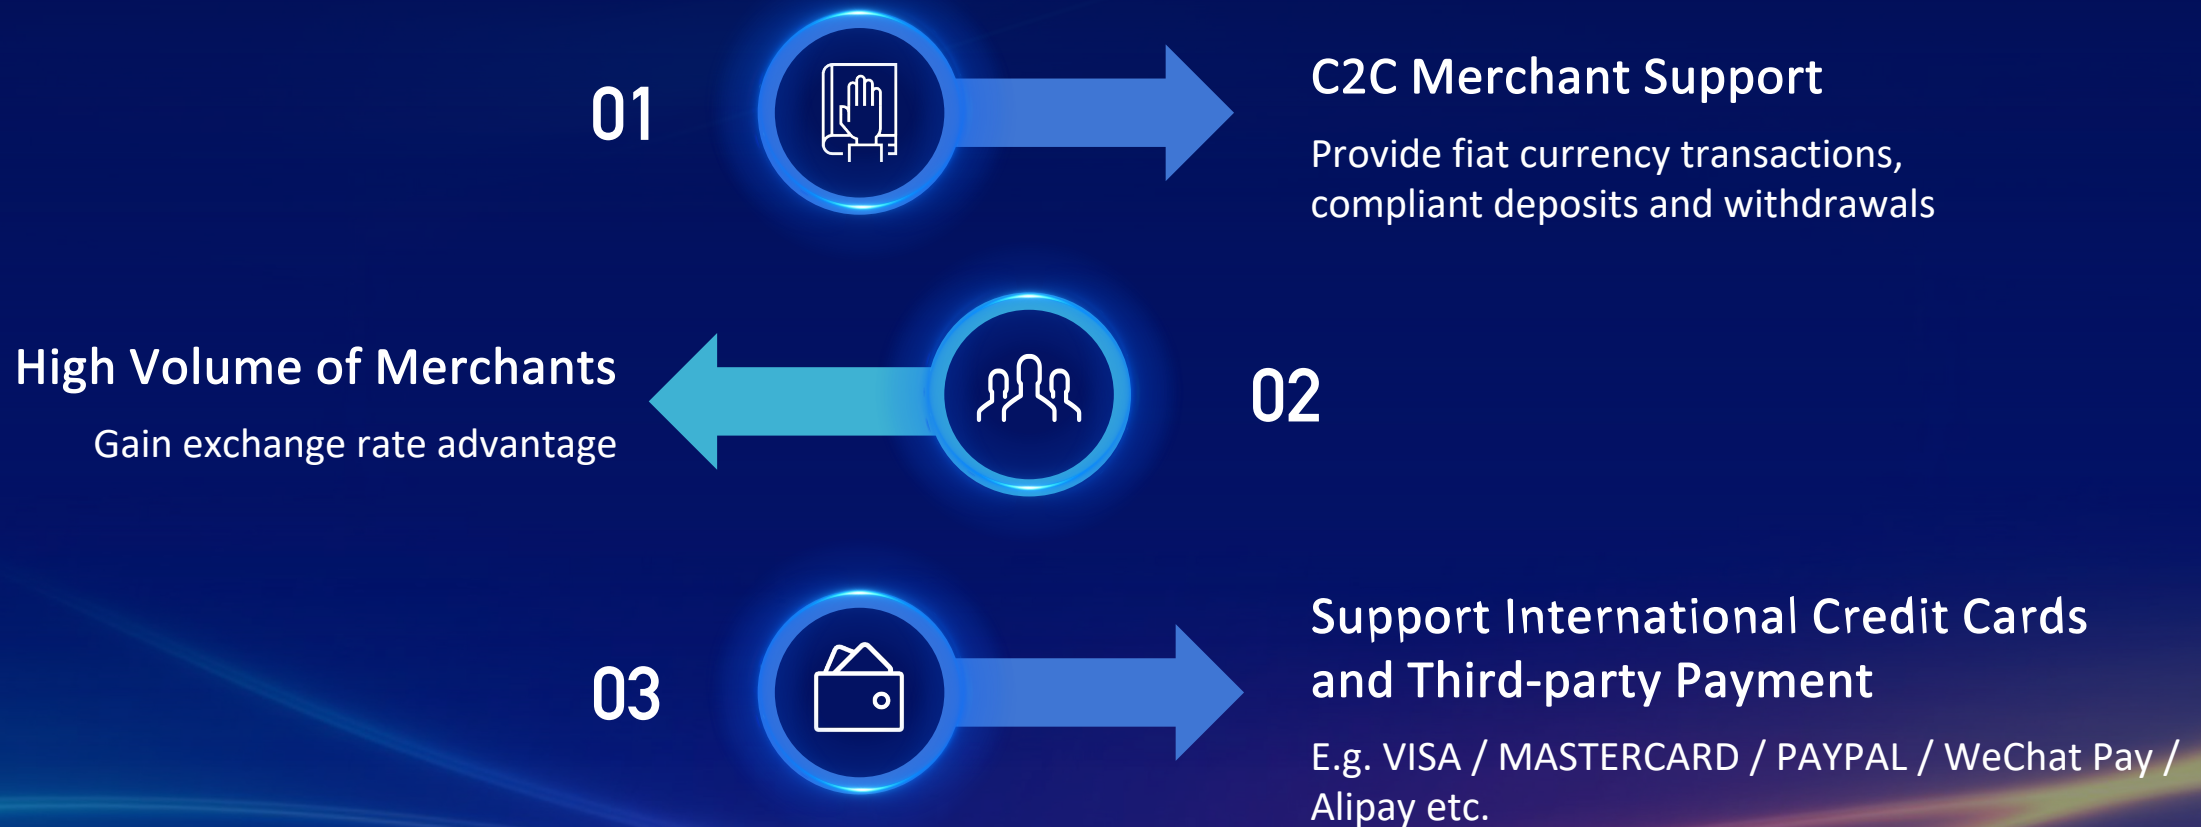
01

C2C Merchant Support

Provide fiat currency transactions, compliant deposits and withdrawals

High Volume of Merchants

Gain exchange rate advantage

02

03

Support International Credit Cards and Third-party Payment

E.g. VISA / MASTERCARD / PAYPAL / WeChat Pay / Alipay etc.